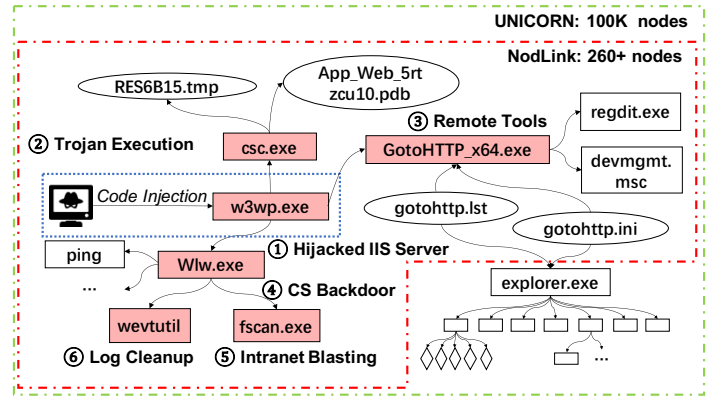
UNICORN: 100K nodes

NodLink: 260+ nodes

RES6B15.tmp

App_Web_5rt zcu10.pdb

② Trojan Execution

csc.exe

③ Remote Tools

GotoHTTP_x64.exe

regdit.exe

devmgmt. msc

Code Injection

w3wp.exe

gotohttp.lst

gotohttp.ini

ping

Wlw.exe

① Hijacked IIS Server

...

④ CS Backdoor

explorer.exe

wevtutil

fscan.exe

...

⑥ Log Cleanup

⑤ Intranet Blasting